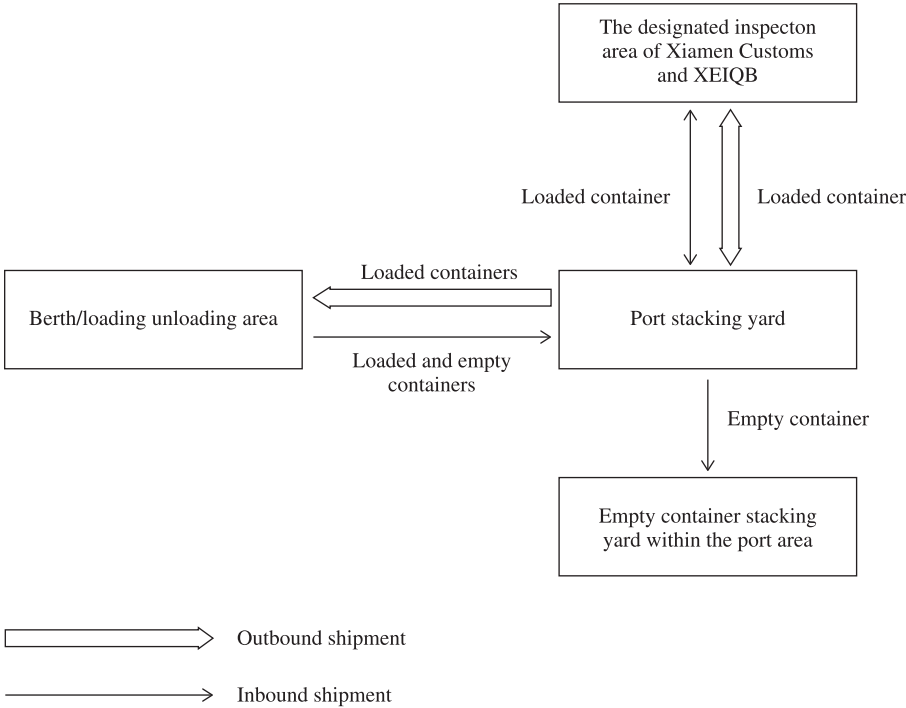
The designated inspecton area of Xiamen Customs and XEIQB

Loaded container

Loaded container

Loaded containers

Berth/loading unloading area

Port stacking yard

Loaded and empty containers

Empty container

Empty container stacking yard within the port area

Outbound shipment

Inbound shipment